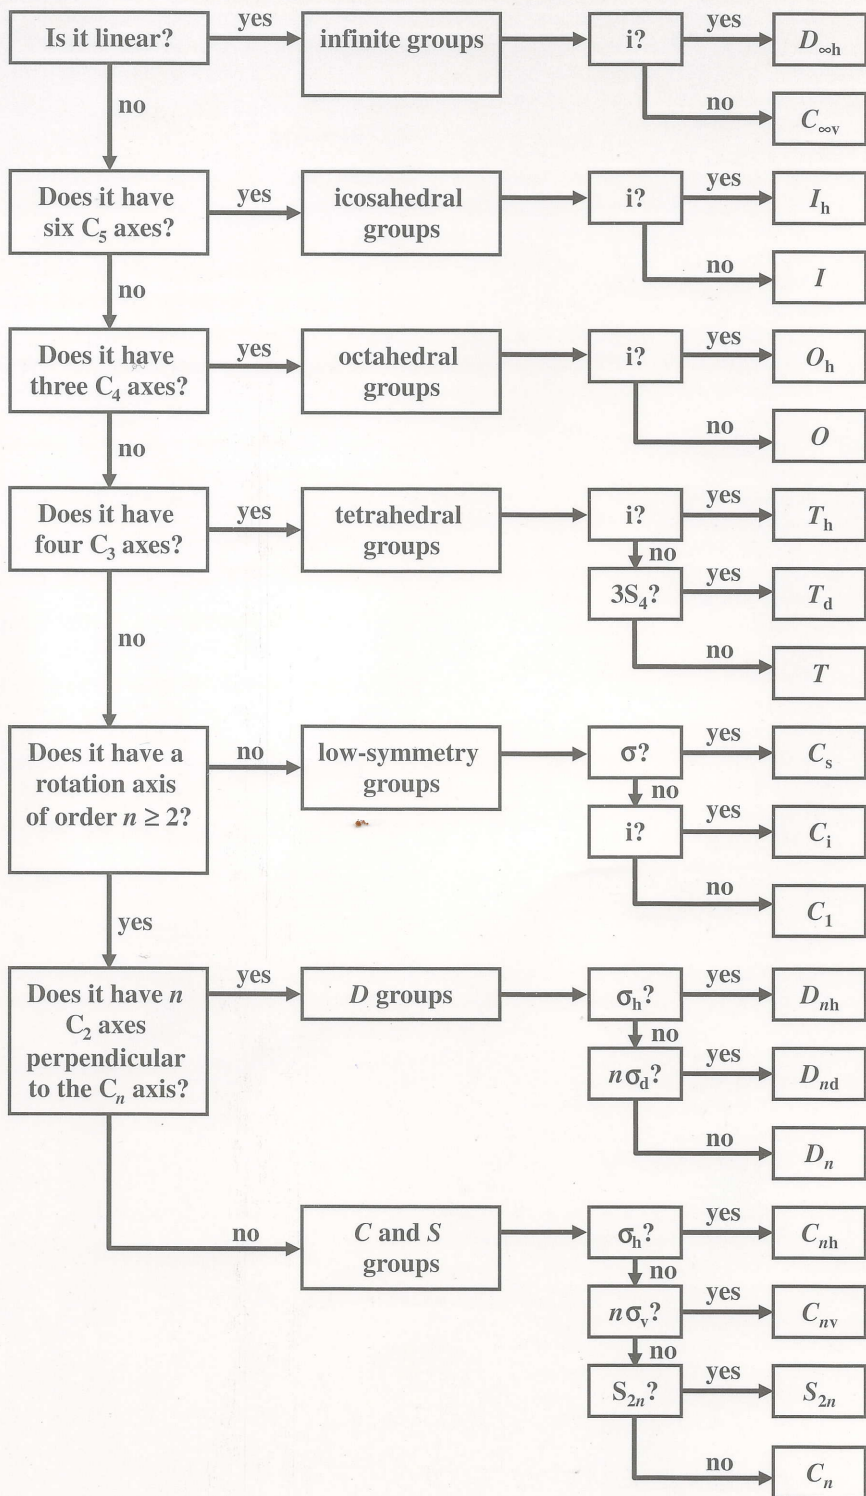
Is it linear? yes infinite groups i? yes $D_{\infty h}$

no $C_{\infty v}$

no

Does it have six $C_5$ axes? yes icosahedral groups i? yes $I_h$

no $I$

no

Does it have three $C_4$ axes? yes octahedral groups i? yes $O_h$

no $O$

no

Does it have four $C_3$ axes? yes tetrahedral groups i? yes $T_h$

no

$3S_4$? yes $T_d$

no $T$

no

Does it have a rotation axis of order $n \geq 2$? no low-symmetry groups σ? yes $C_s$

no

i? yes $C_i$

no $C_1$

yes

Does it have $n$ $C_2$ axes perpendicular to the $C_n$ axis? yes $D$ groups $\sigma_h$? yes $D_{nh}$

no

$n\sigma_d$? yes $D_{nd}$

no $D_n$

no $C$ and $S$ groups $\sigma_h$? yes $C_{nh}$

no

$n\sigma_v$? yes $C_{nv}$

no

$S_{2n}$? yes $S_{2n}$

no $C_n$